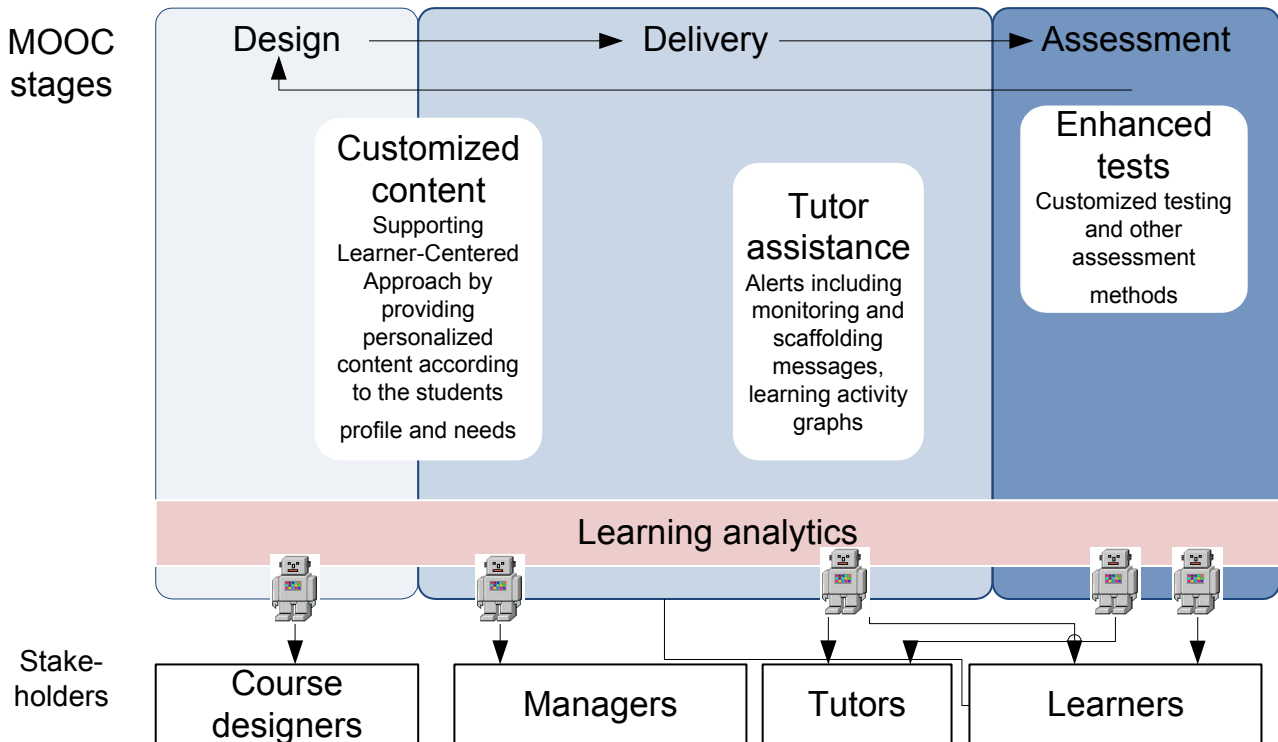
MOOC stages

Design

Delivery

Assessment

Customized content
Supporting Learner-Centered Approach by providing personalized content according to the students profile and needs

Tutor assistance
Alerts including monitoring and scaffolding messages, learning activity graphs

Enhanced tests
Customized testing and other assessment methods

Learning analytics

Stake-holders

Course designers

Managers

Tutors

Learners